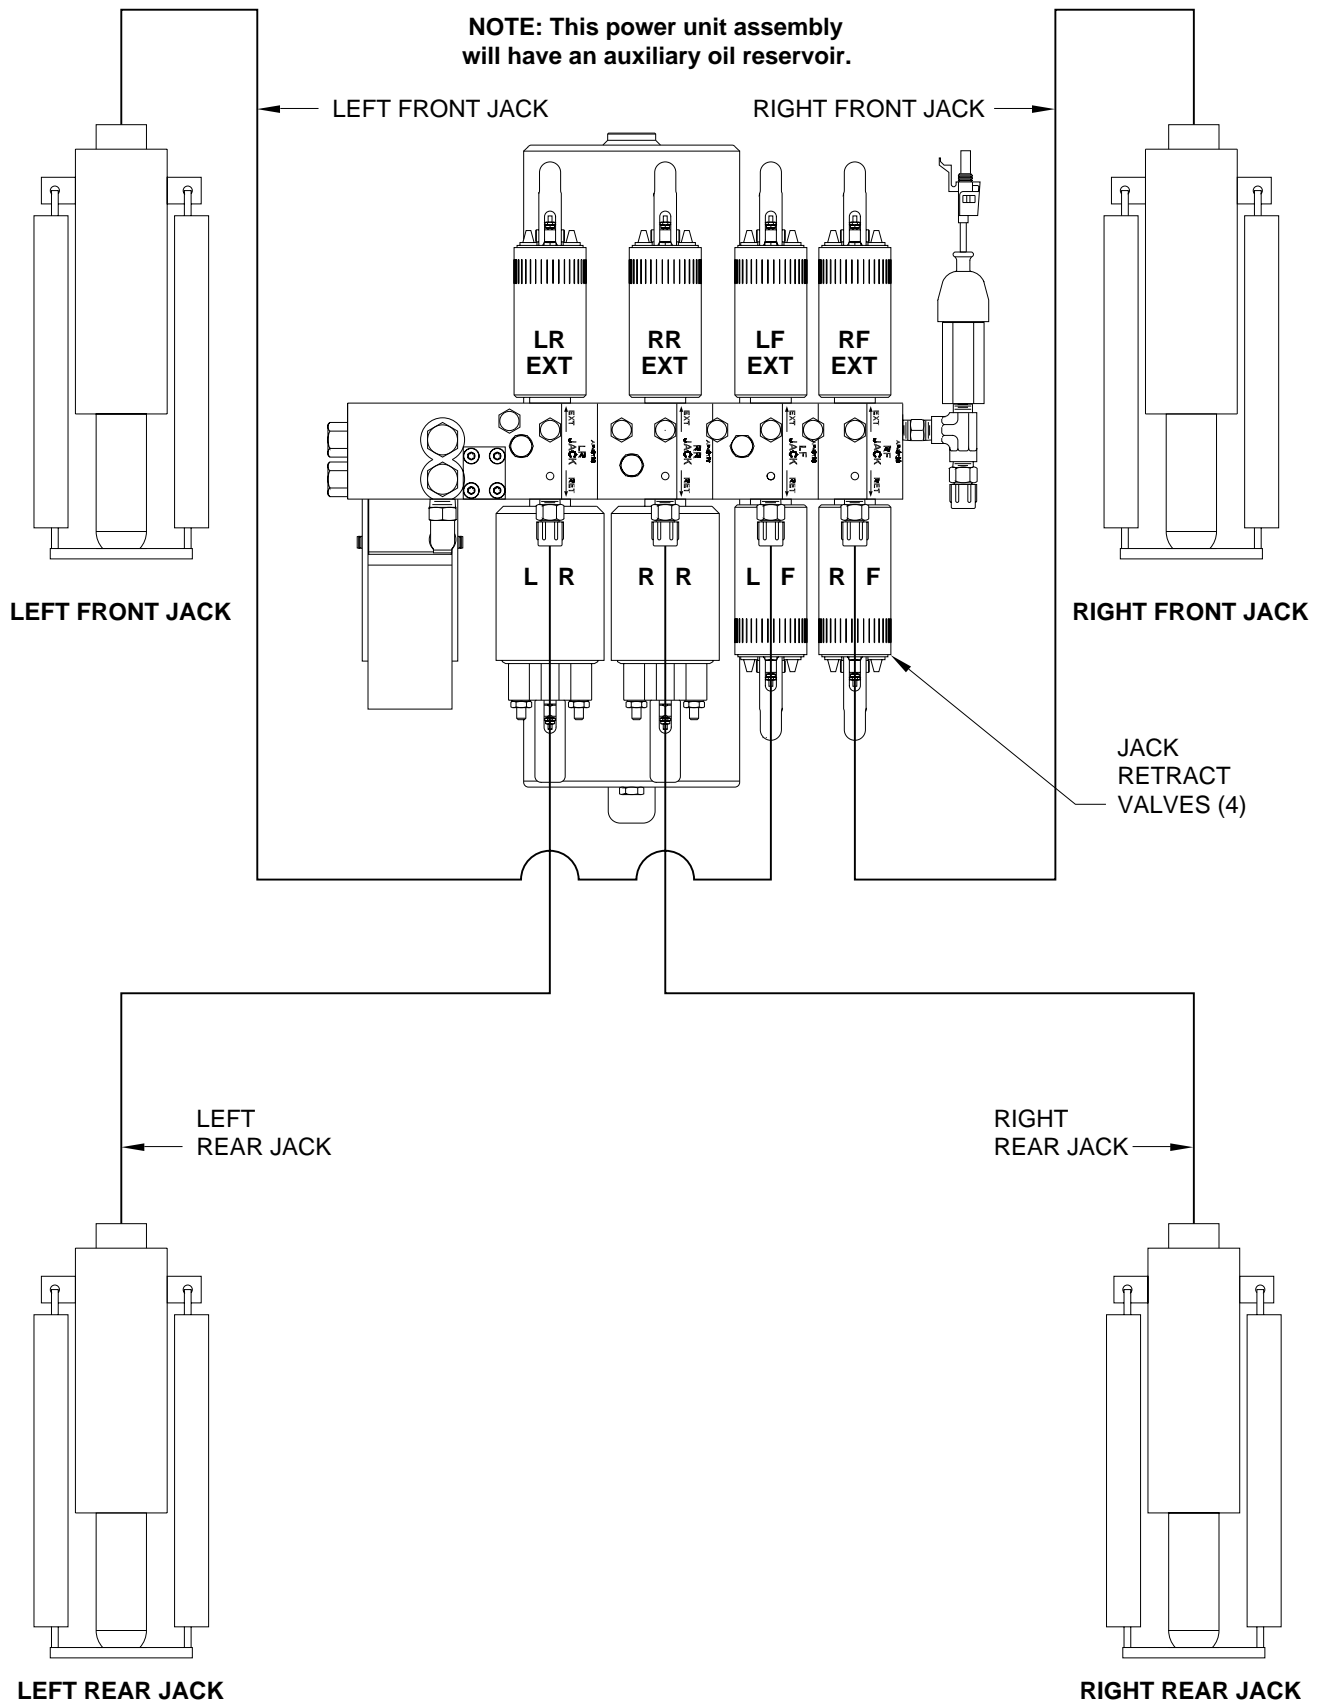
NOTE: This power unit assembly will have an auxiliary oil reservoir.

LEFT FRONT JACK

RIGHT FRONT JACK

LR EXT

RR EXT

LF EXT

RF EXT

EXT LR JACK RET

EXT RR JACK RET

EXT LF JACK RET

EXT RF JACK RET

L R

R R

L F

R F

LEFT FRONT JACK

RIGHT FRONT JACK

JACK RETRACT VALVES (4)

LEFT REAR JACK

RIGHT REAR JACK

LEFT REAR JACK

RIGHT REAR JACK